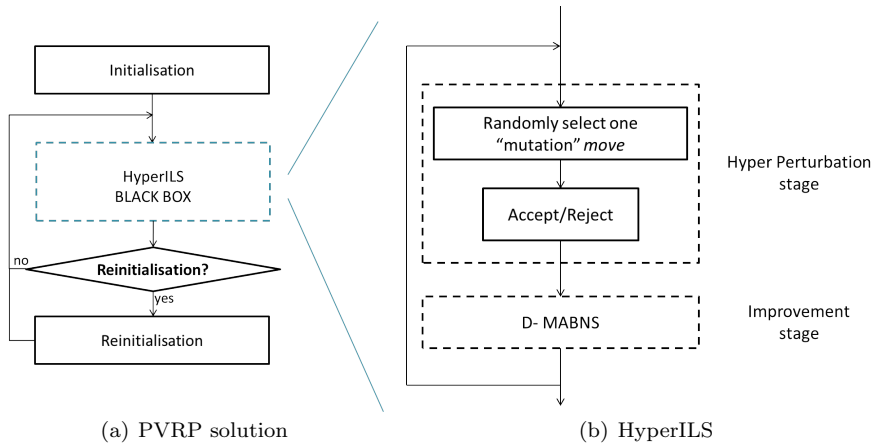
Initialisation

HyperILS
BLACK BOX

no

Reinitialisation?

yes

Reinitialisation

(a) PVRP solution

Randomly select one "mutation" *move*

Accept/Reject

Hyper Perturbation stage

D- MABNS

Improvement stage

(b) HyperILS